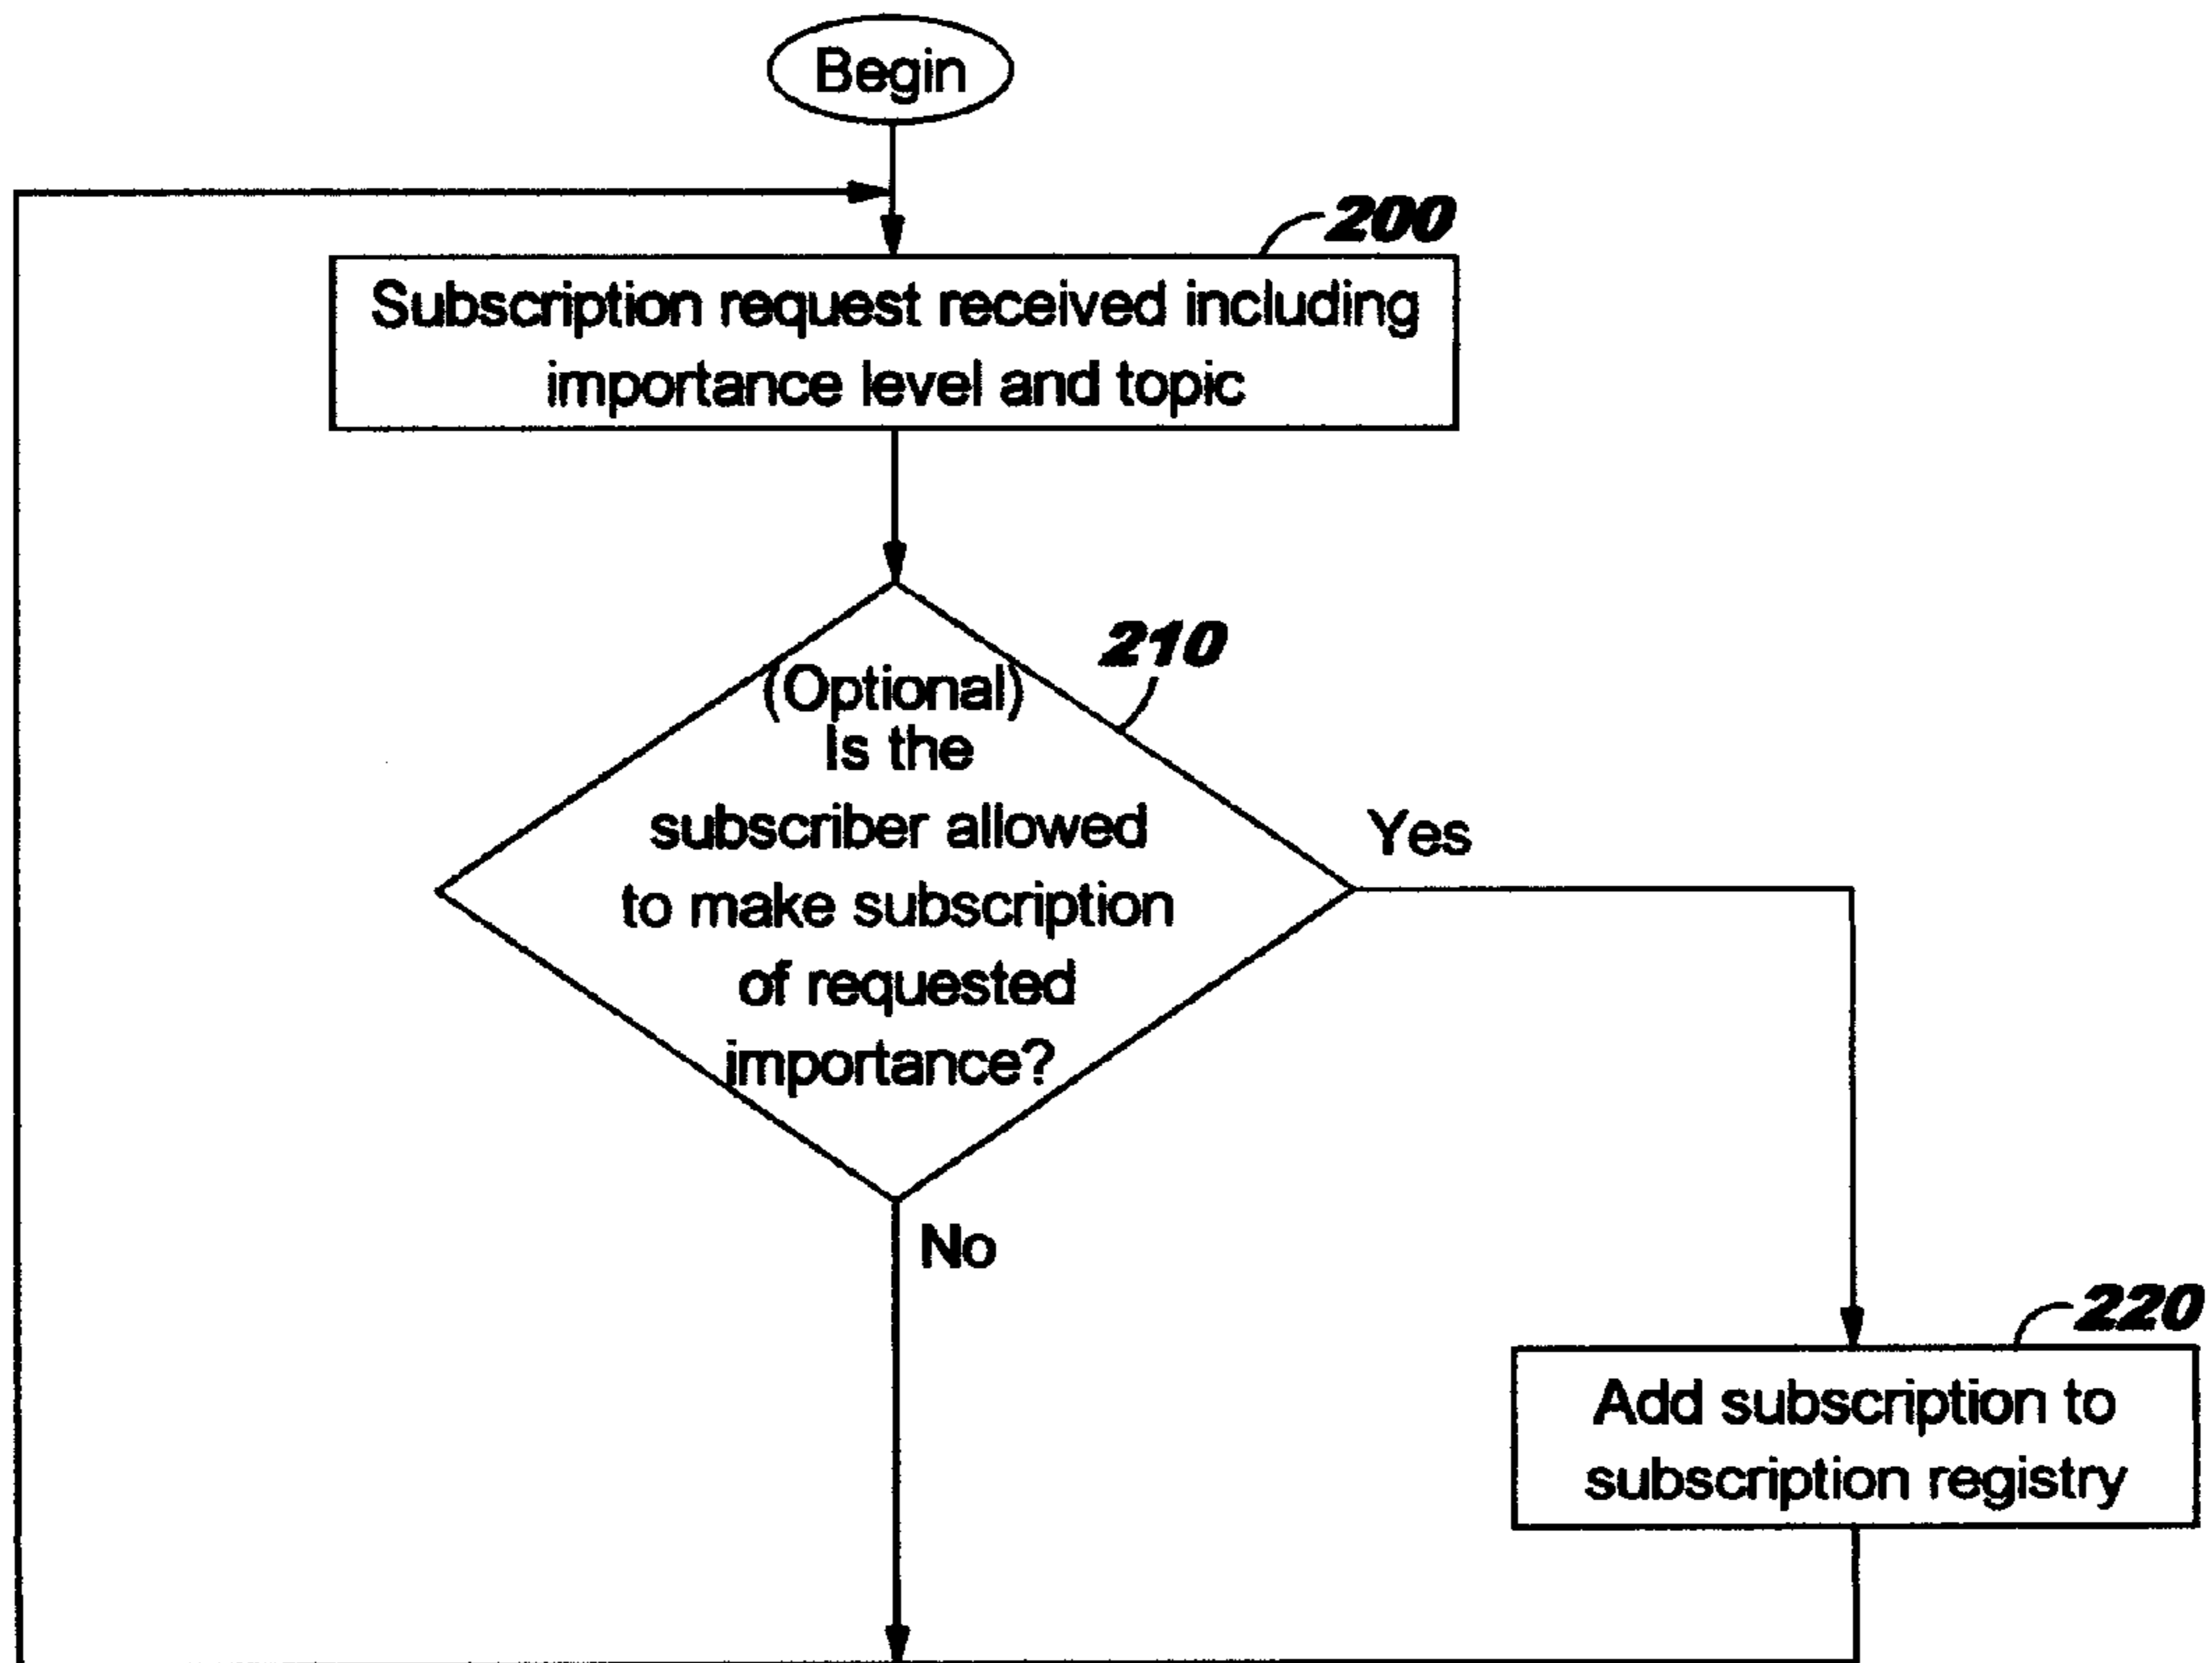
Begin

200

Subscription request received including importance level and topic

210

(Optional) Is the subscriber allowed to make subscription of requested importance?

Yes

No

220

Add subscription to subscription registry